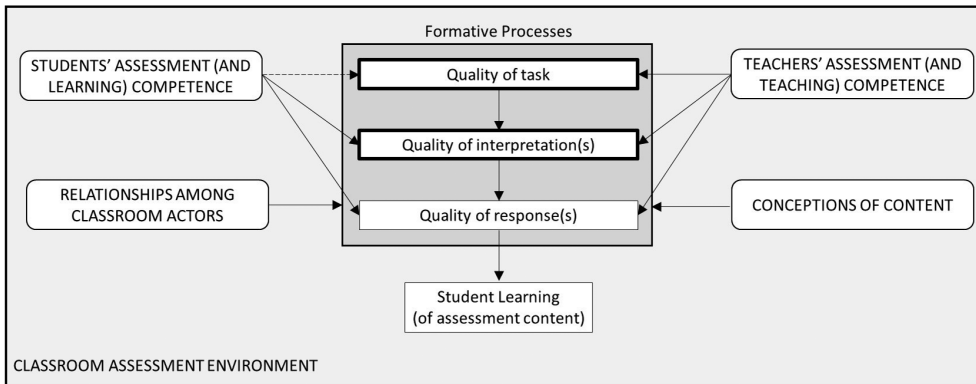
Formative Processes

STUDENTS' ASSESSMENT (AND LEARNING) COMPETENCE

Quality of task

TEACHERS' ASSESSMENT (AND TEACHING) COMPETENCE

Quality of interpretation(s)

RELATIONSHIPS AMONG CLASSROOM ACTORS

Quality of response(s)

CONCEPTIONS OF CONTENT

Student Learning (of assessment content)

CLASSROOM ASSESSMENT ENVIRONMENT